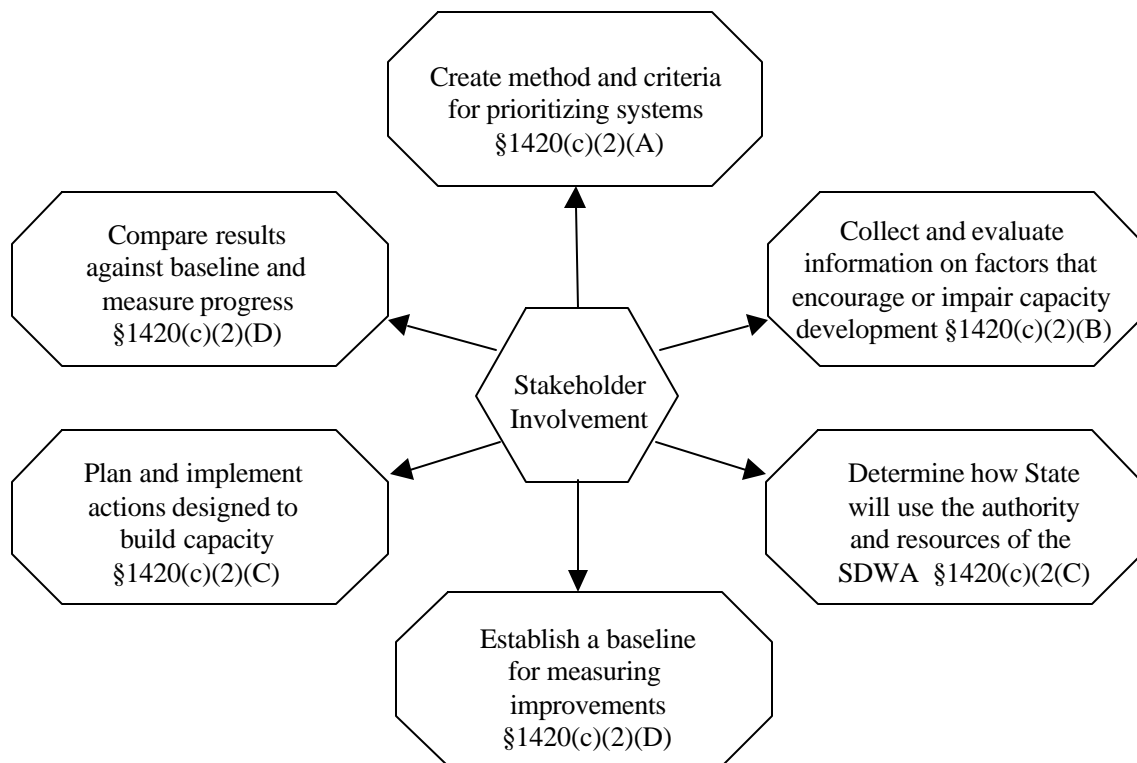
Create method and criteria for prioritizing systems §1420(c)(2)(A)

Compare results against baseline and measure progress §1420(c)(2)(D)

Collect and evaluate information on factors that encourage or impair capacity development §1420(c)(2)(B)

Stakeholder Involvement

Plan and implement actions designed to build capacity §1420(c)(2)(C)

Determine how State will use the authority and resources of the SDWA §1420(c)(2(C)

Establish a baseline for measuring improvements §1420(c)(2)(D)